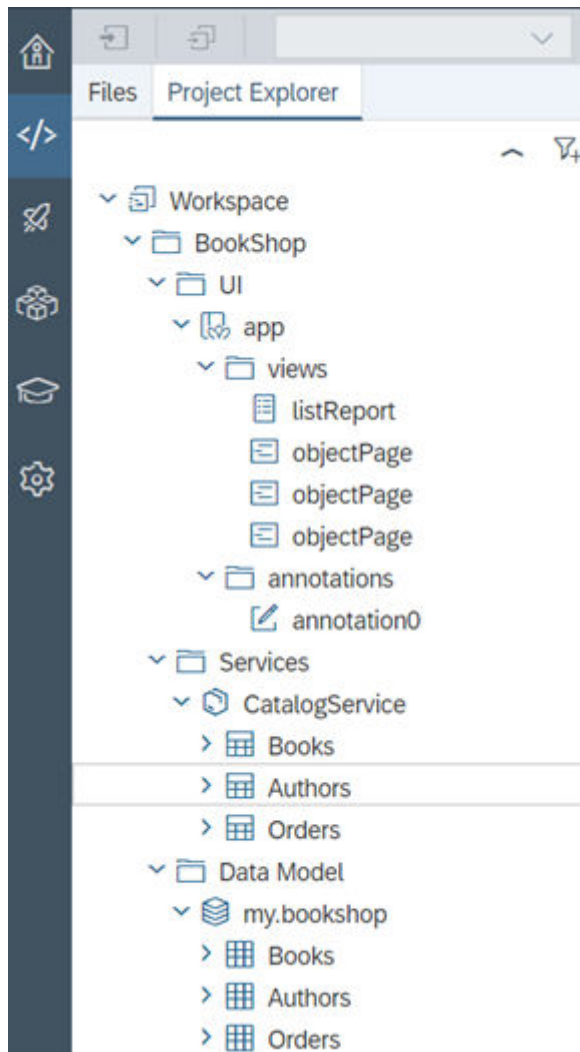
Files Project Explorer

Workspace
BookShop
UI
app
views
listReport
objectPage
objectPage
objectPage
annotations
annotation0
Services
CatalogService
Books
Authors
Orders
Data Model
my.bookshop
Books
Authors
Orders